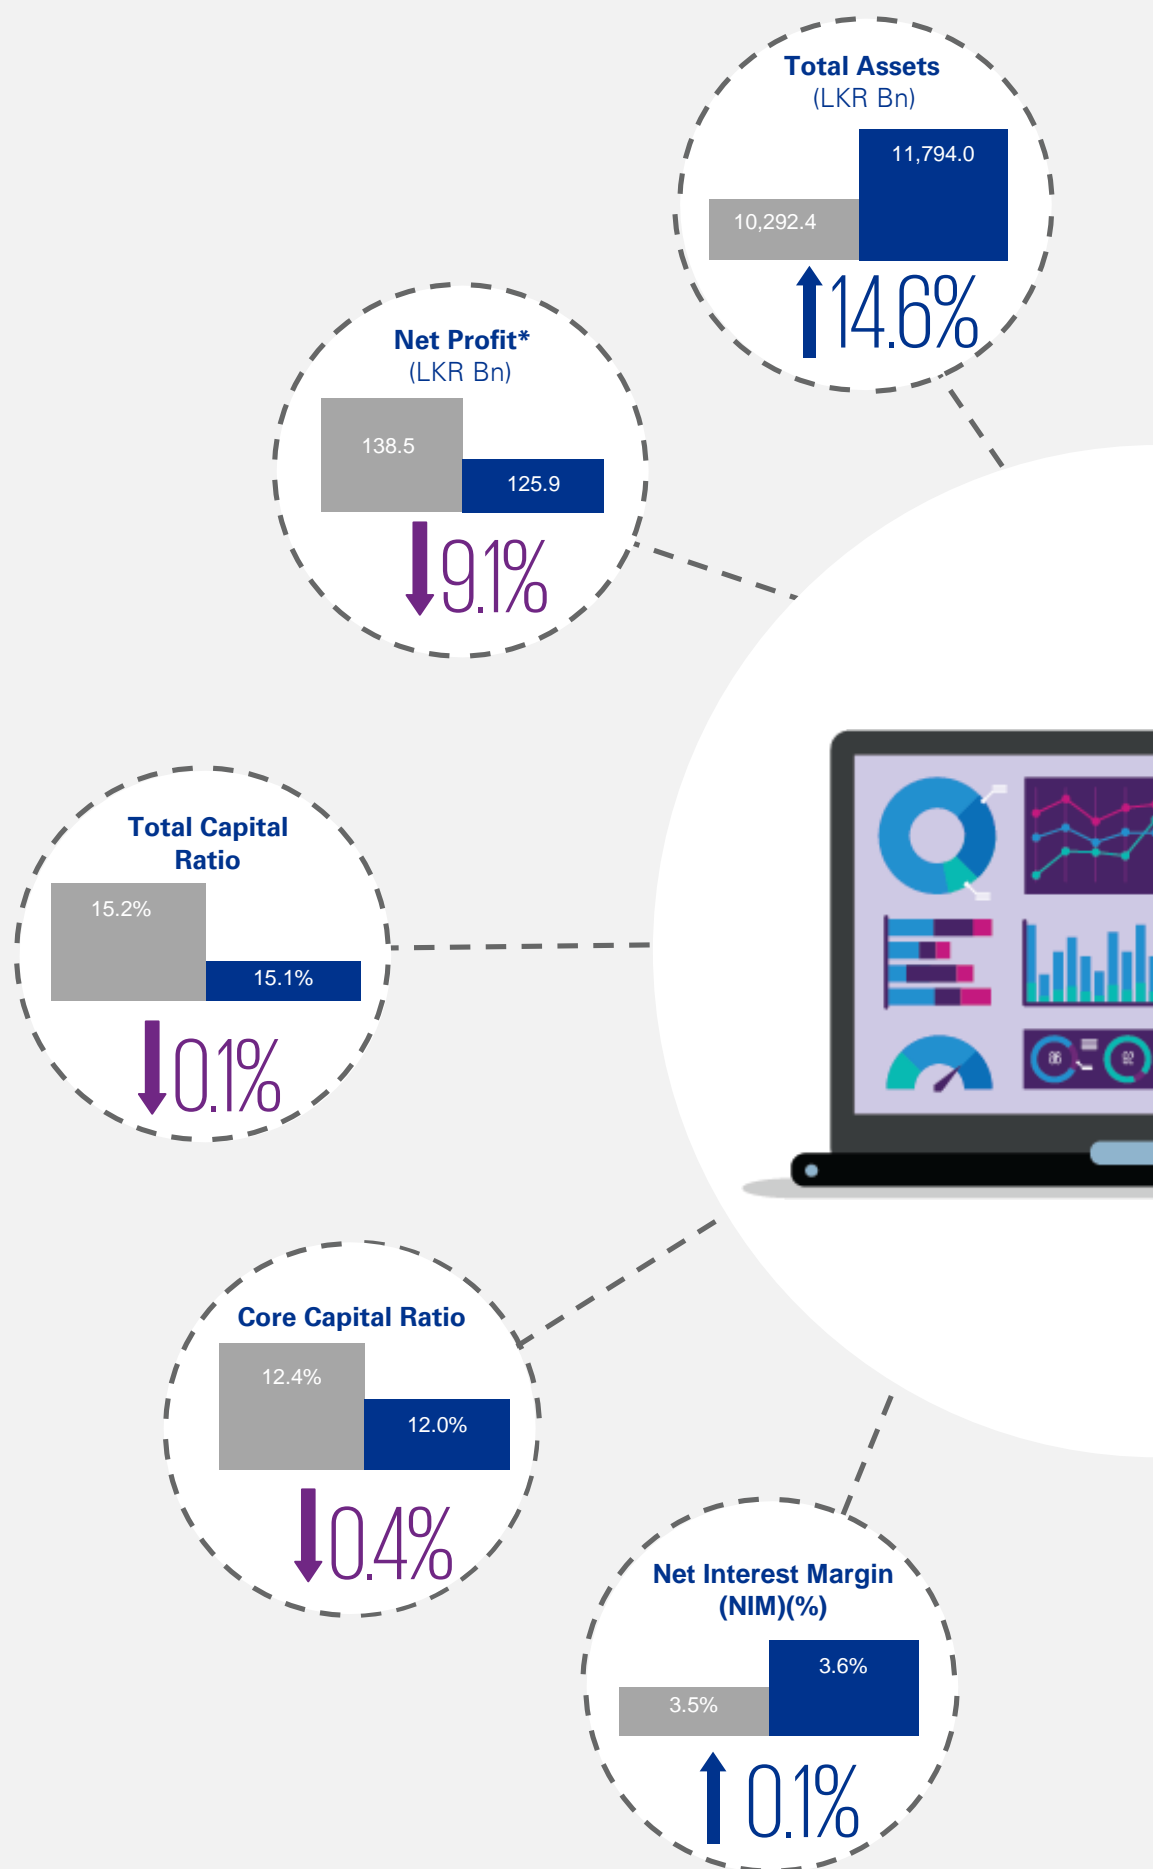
Total Assets
(LKR Bn)
11,794.0
10,292.4
14.6%

Net Profit*
(LKR Bn)
138.5
125.9
9.1%

Total Capital Ratio
15.2%
15.1%
0.1%

Core Capital Ratio
12.4%
12.0%
0.4%

Net Interest Margin (NIM)(%)
3.6%
3.5%
0.1%